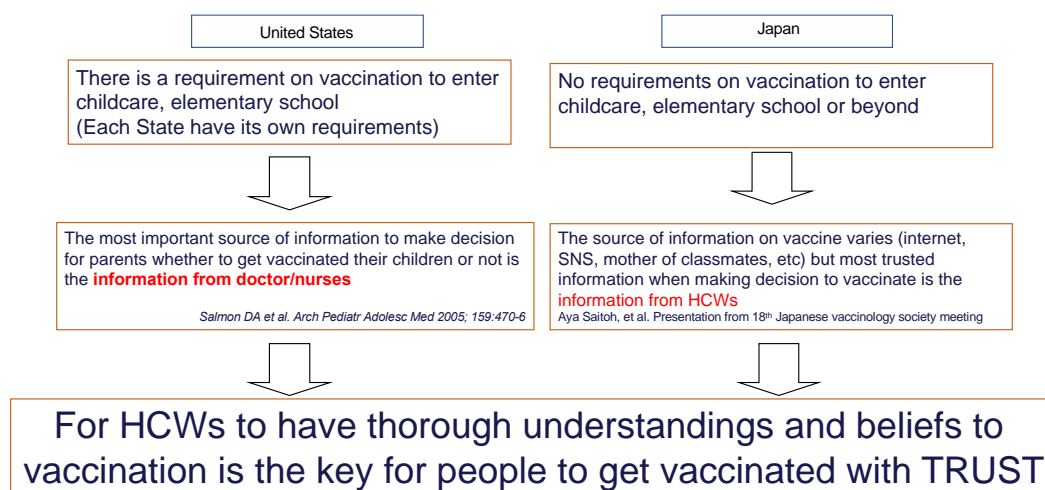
United States

There is a requirement on vaccination to enter childcare, elementary school
(Each State have its own requirements)

The most important source of information to make decision for parents whether to get vaccinated their children or not is the **information from doctor/nurses**

*Salmon DA et al. Arch Pediatr Adolesc Med 2005; 159:470-6*

Japan

No requirements on vaccination to enter childcare, elementary school or beyond

The source of information on vaccine varies (internet, SNS, mother of classmates, etc) but most trusted information when making decision to vaccinate is the information from HCWs

Aya Saitoh, et al. Presentation from 18$^{th}$ Japanese vaccinology society meeting

For HCWs to have thorough understandings and beliefs to vaccination is the key for people to get vaccinated with TRUST